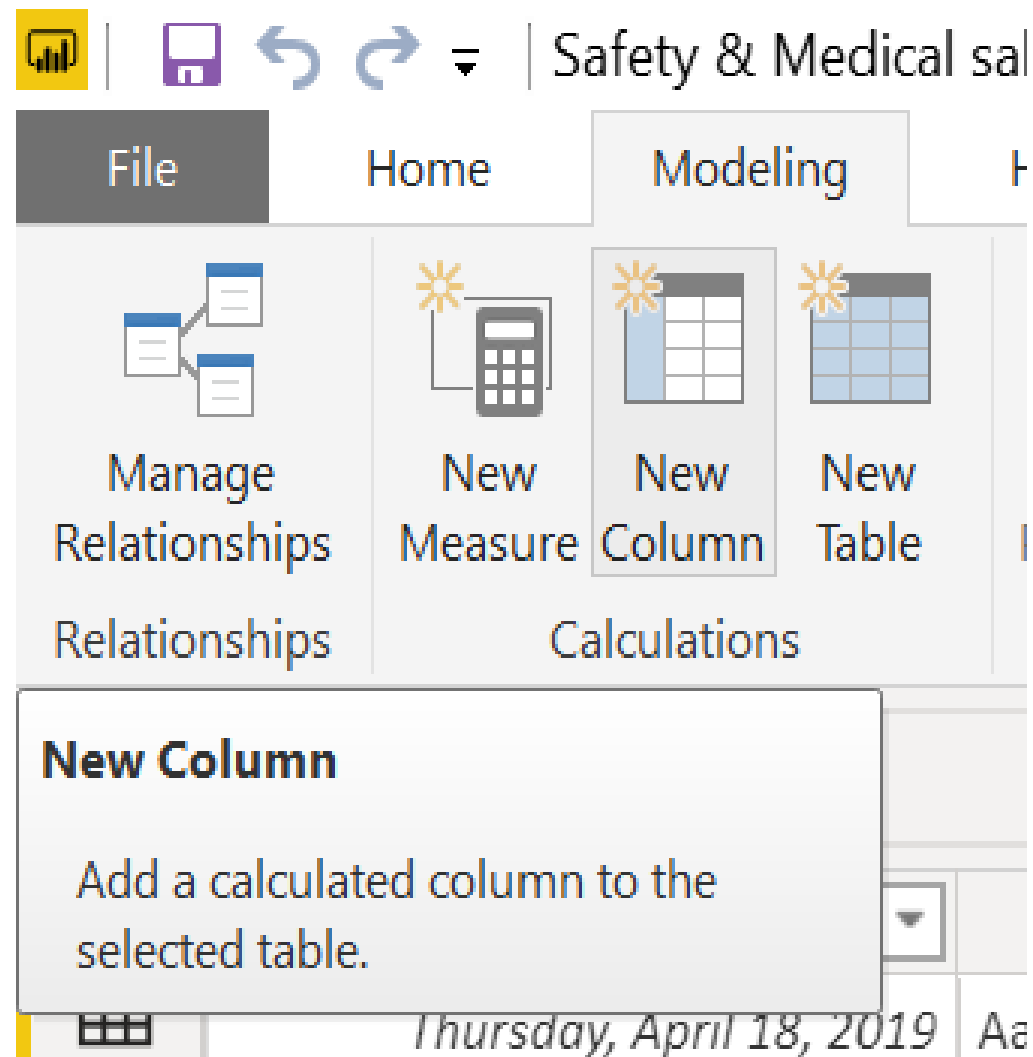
Safety & Medical sal

File

Home

Modeling

H

Manage Relationships

New Measure

New Column

New Table

Relationships

Calculations

New Column

Add a calculated column to the selected table.

Thursday, April 18, 2019

Aa